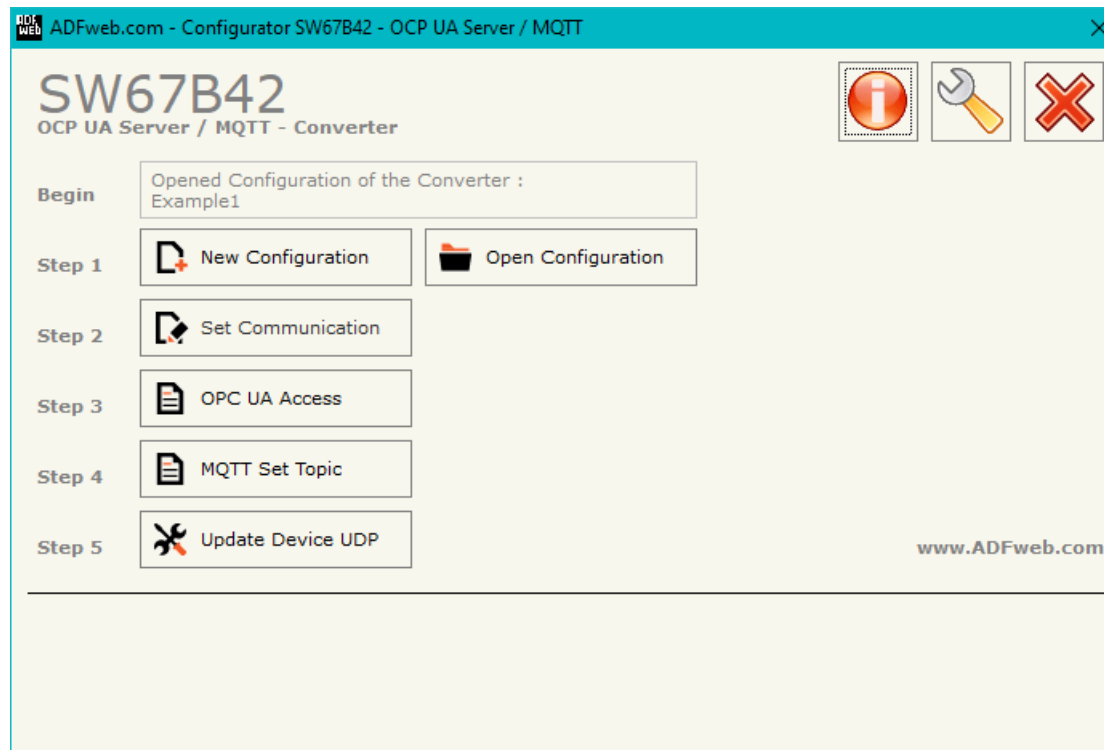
ADFweb.com - Configurator SW67B42 - OCP UA Server / MQTT

SW67B42
OCP UA Server / MQTT - Converter

Begin
Opened Configuration of the Converter : Example1

Step 1
New Configuration
Open Configuration

Step 2
Set Communication

Step 3
OPC UA Access

Step 4
MQTT Set Topic

Step 5
Update Device UDP

www.ADFweb.com